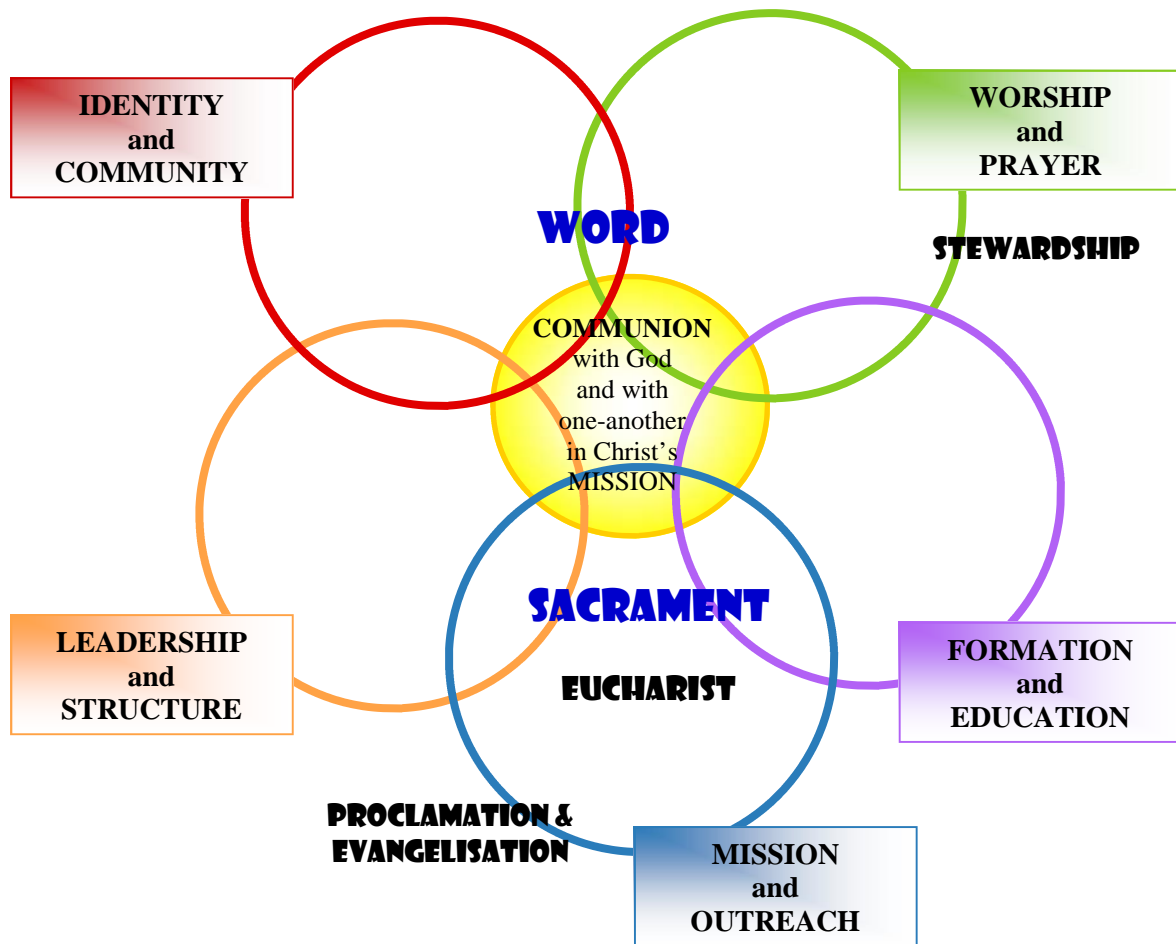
IDENTITY and COMMUNITY

WORSHIP and PRAYER

WORD

STEWARDSHIP

COMMUNION with God and with one-another in Christ's MISSION

SACRAMENT

EUCHARIST

LEADERSHIP and STRUCTURE

FORMATION and EDUCATION

PROCLAMATION & EVANGELISATION

MISSION and OUTREACH